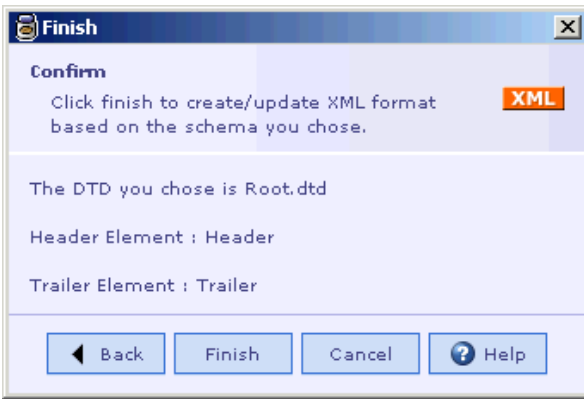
Finish

Confirm

Click finish to create/update XML format based on the schema you chose.

XML

The DTD you chose is Root.dtd

Header Element : Header

Trailer Element : Trailer

Back

Finish

Cancel

Help